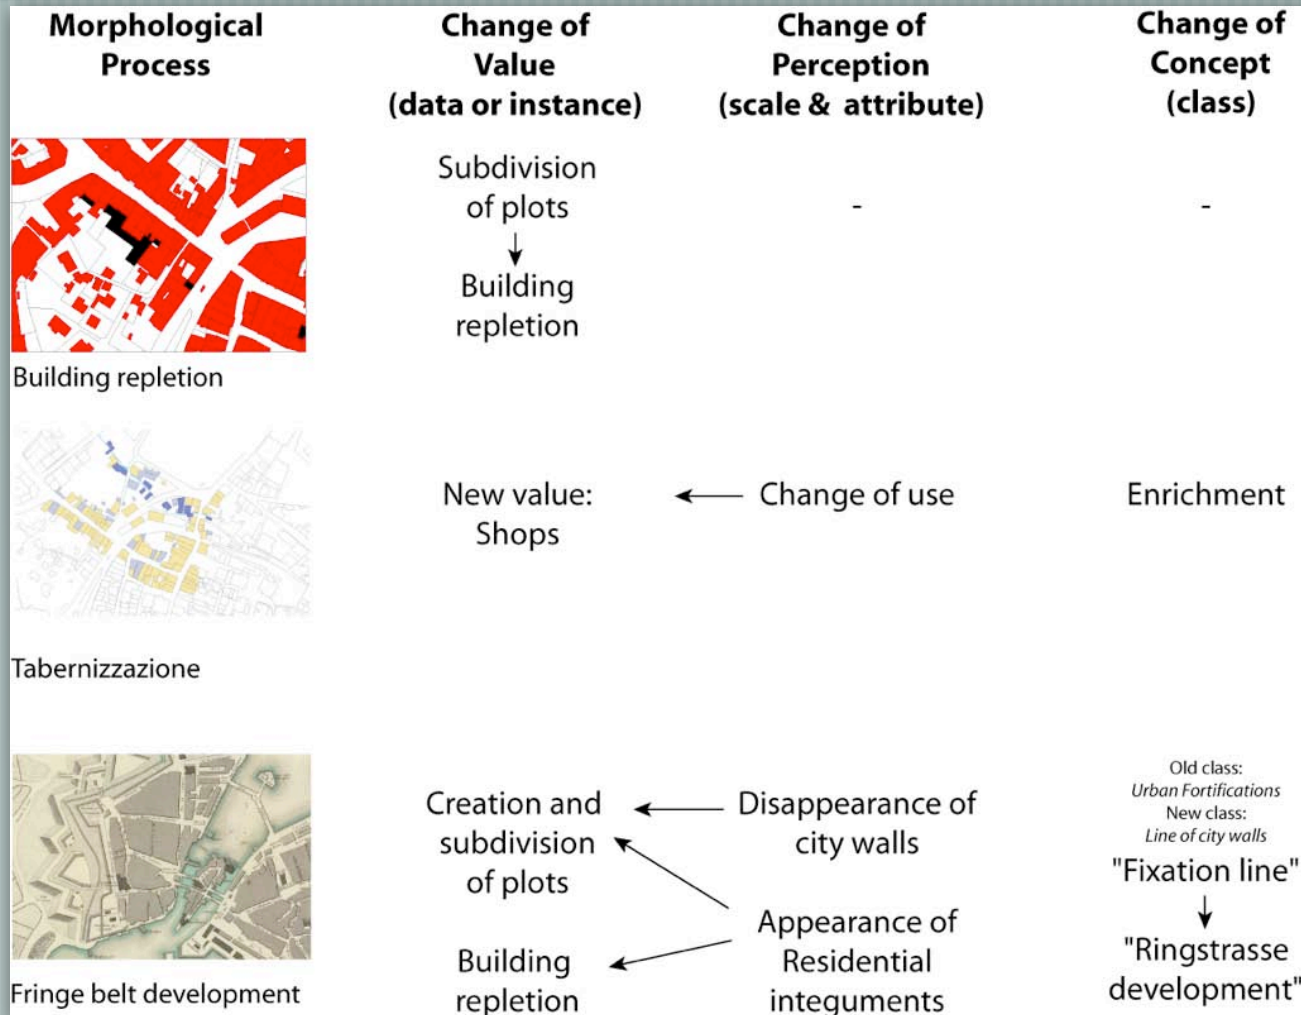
| Morphological Process | Change of Value (data or instance) | Change of Perception (scale & attribute) | Change of Concept (class) |
|---|---|---|---|
| Building repletion | Subdivision of plots ↓ Building repletion | - | - |
| Tabernizzazione | New value: Shops ← | Change of use | Enrichment |
| Fringe belt development | Creation and subdivision of plots ← Building repletion ← | Disappearance of city walls; Appearance of Residential integuments | Old class: *Urban Fortifications* New class: *Line of city walls* "Fixation line" ↓ "Ringstrasse development" |